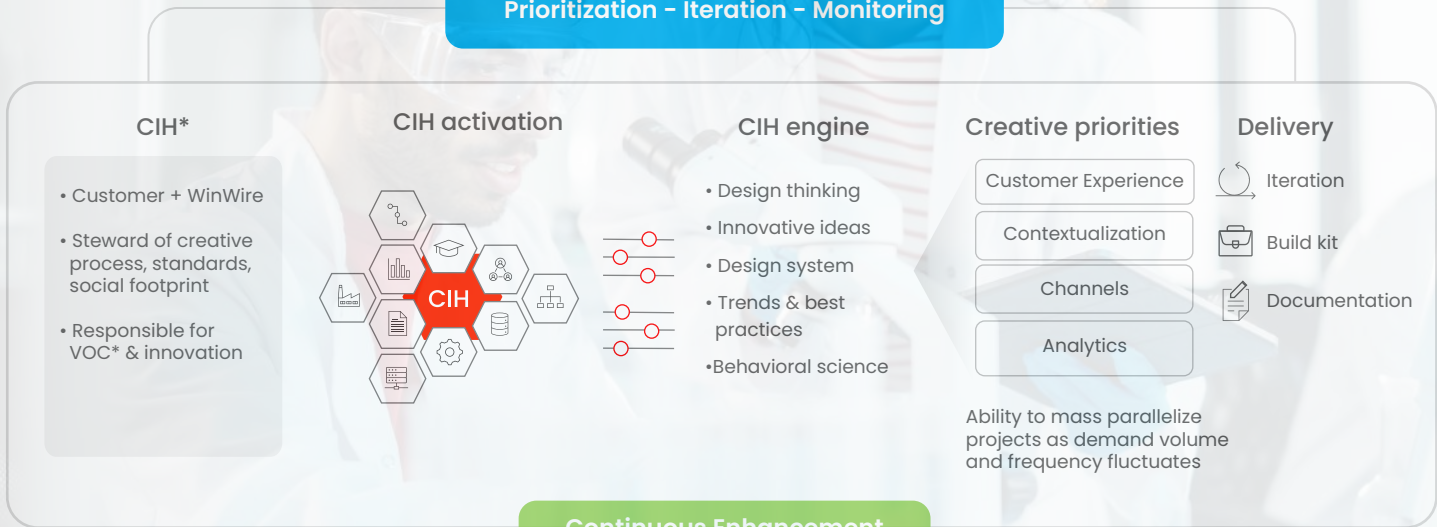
Prioritization - Iteration - Monitoring

CIH*

• Customer + WinWire

• Steward of creative process, standards, social footprint

• Responsible for VOC* & innovation

CIH activation

CIH

CIH engine

• Design thinking

• Innovative ideas

• Design system

• Trends & best practices

•Behavioral science

Creative priorities

Customer Experience

Contextualization

Channels

Analytics

Ability to mass parallelize projects as demand volume and frequency fluctuates

Delivery

Iteration

Build kit

Documentation

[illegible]